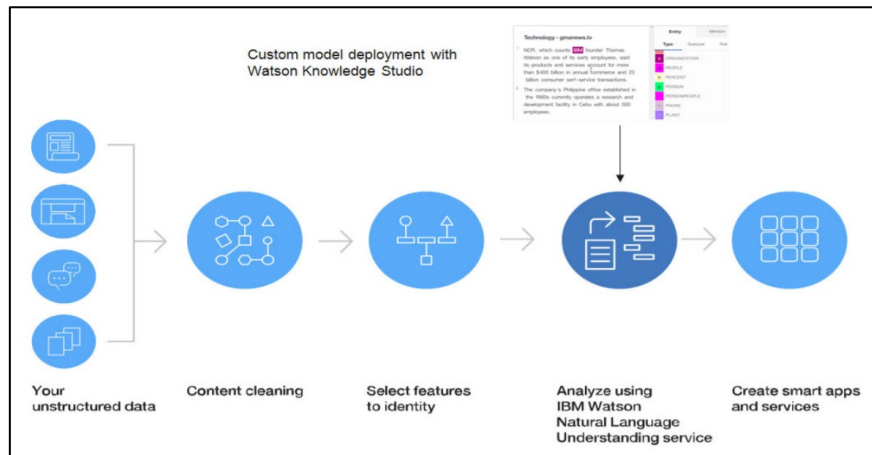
Custom model deployment with Watson Knowledge Studio

Technology - gmanews.tv

NCR, which counts IBM founder Thomas Watson as one of its early employees, said its products and services account for more than $450 billion in annual commerce and 15 billion consumer self-service transactions.

The company's Philippine office established in the 1960s currently operates a research and development facility in Cebu with about 500 employees.

Entity
Mention
Type
Subtype
Role
ORGANIZATION
PEOPLE
PERCENT
PERSON
PERSONPEOPLE
PHONE
PLANT

Your unstructured data

Content cleaning

Select features to identity

Analyze using IBM Watson Natural Language Understanding service

Create smart apps and services